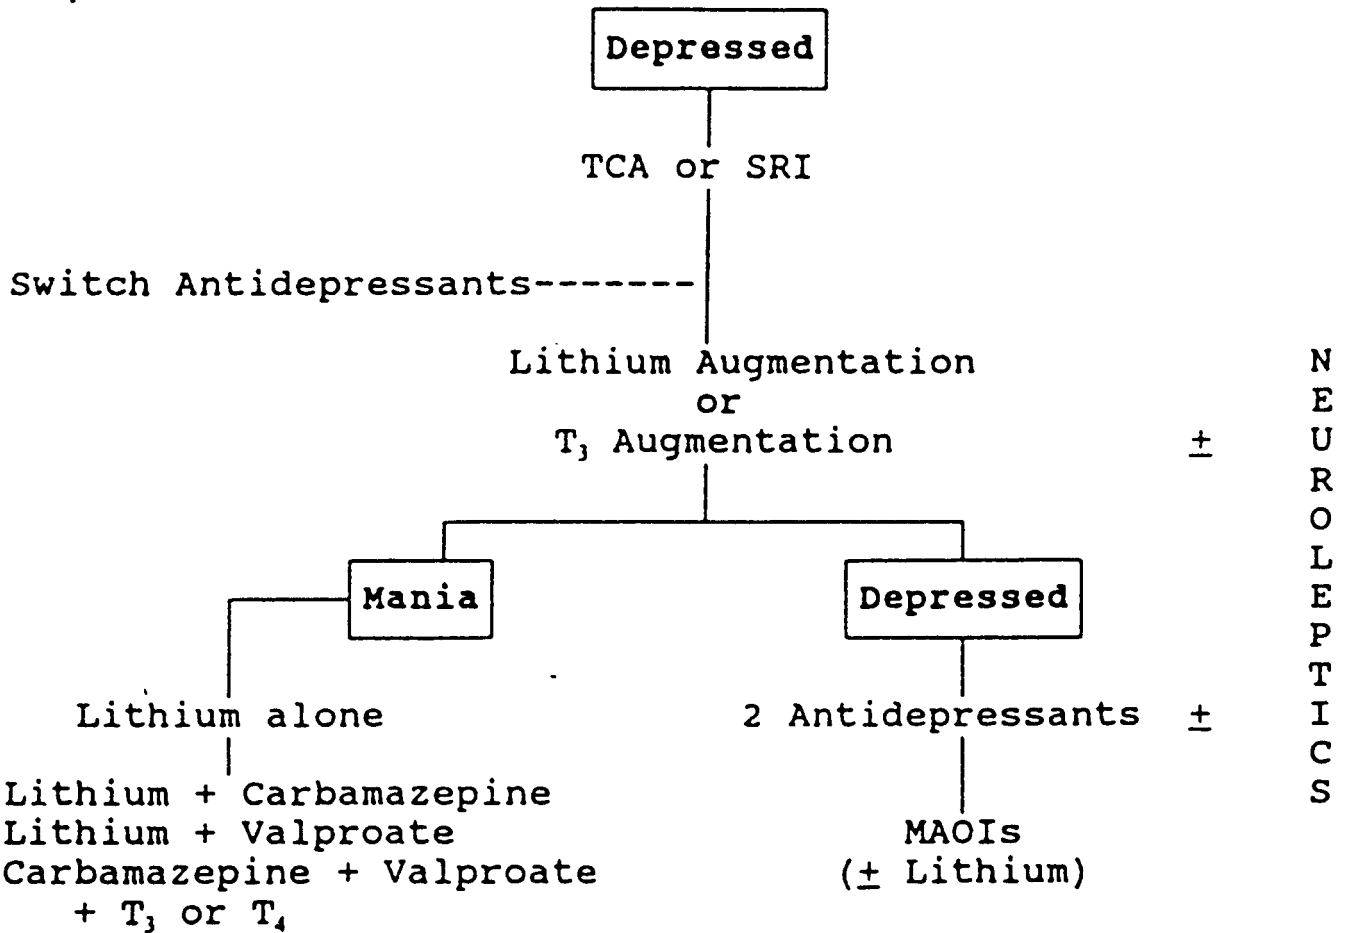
Depressed

TCA or SRI

Switch Antidepressants-------

Lithium Augmentation
or
$T_3$ Augmentation $\pm$

N
E
U
R
O
L
E
P
T
I
C
S

Mania

Depressed

Lithium alone

Lithium + Carbamazepine
Lithium + Valproate
Carbamazepine + Valproate
+ $T_3$ or $T_4$

2 Antidepressants $\pm$

MAOIs
($\pm$ Lithium)